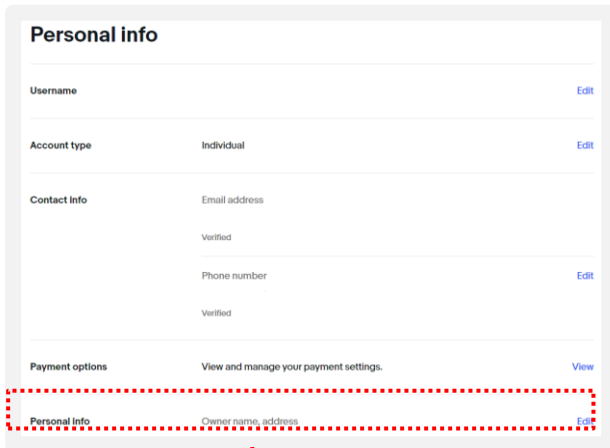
Personal info

Username Edit

Account type Individual Edit

Contact info Email address

Verified

Phone number Edit

Verified

Payment options View and manage your payment settings. View

Personal info Owner name, address Edit